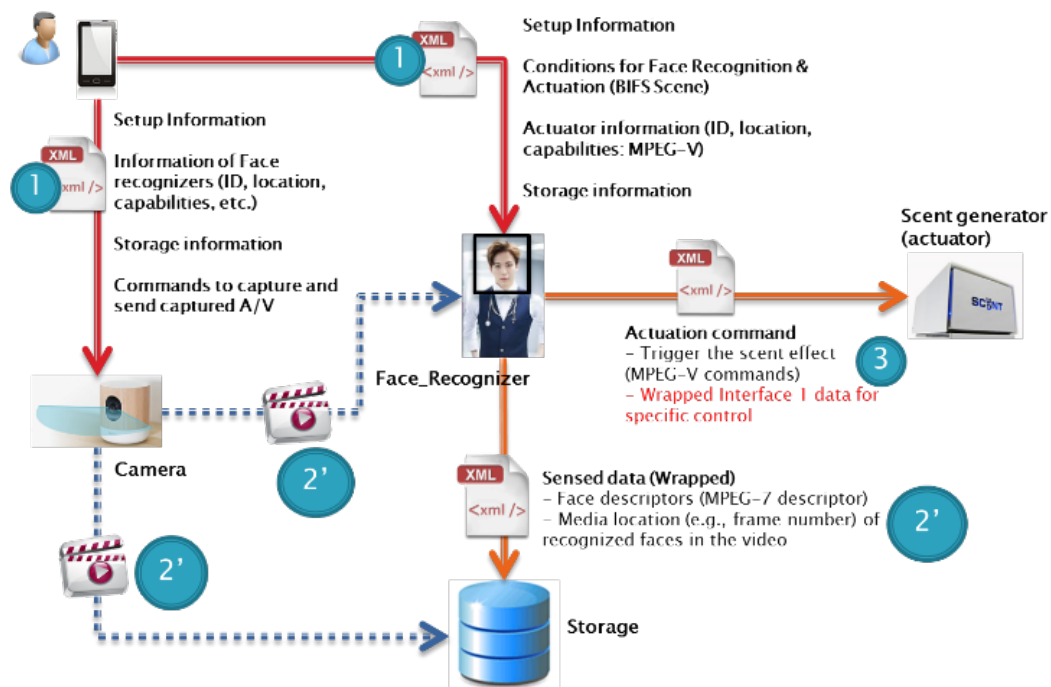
XML
<xml />
1

Setup Information

Conditions for Face Recognition & Actuation (BIFS Scene)

Actuator information (ID, location, capabilities: MPEG-V)

Storage information

XML
<xml />
1

Setup Information

Information of Face recognizers (ID, location, capabilities, etc.)

Storage information

Commands to capture and send captured A/V

Scent generator (actuator)

SCENT

XML
<xml />

Actuation command
– Trigger the scent effect (MPEG-V commands)
– Wrapped Interface 1 data for specific control

3

Face_Recognizer

Camera

2'

XML
<xml />

Sensed data (Wrapped)
– Face descriptors (MPEG-7 descriptor)
– Media location (e.g., frame number) of recognized faces in the video

2'

2'

Storage